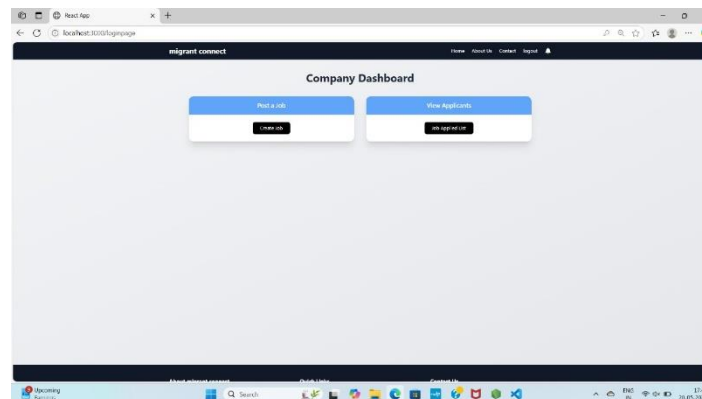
React App
localhost:3000/loginpage

migrant connect
Home About Us Contact logout

Company Dashboard

Post a Job
Create Job

View Applicants
Job applied List

About migrant connect
Quick Links
Contact Us

Upcoming
Q Search
ENG